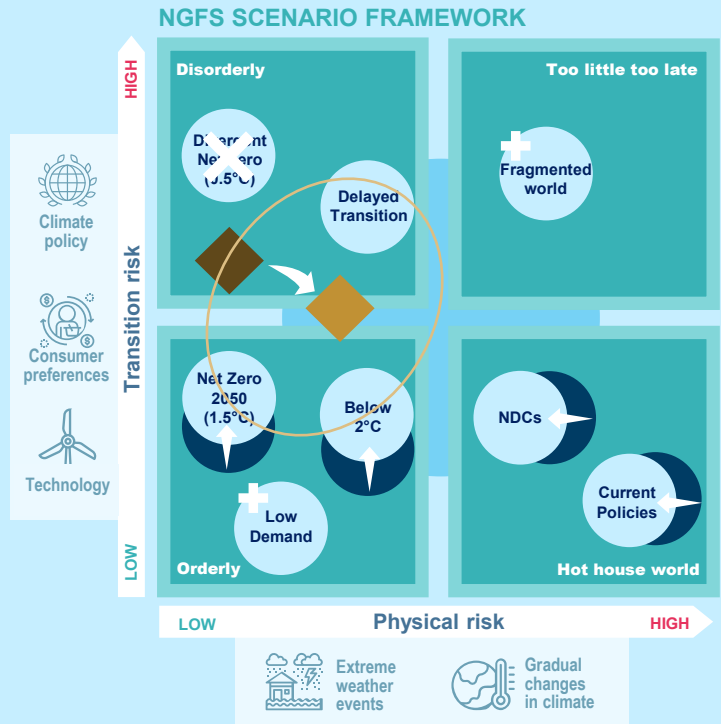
NGFS SCENARIO FRAMEWORK

HIGH

Transition risk

LOW

Climate policy

Consumer preferences

Technology

Disorderly

Divergent Net Zero (1.5°C)

Delayed Transition

Too little too late

Fragmented world

Net Zero 2050 (1.5°C)

Below 2°C

Low Demand

Orderly

NDCs

Current Policies

Hot house world

LOW

Physical risk

HIGH

Extreme weather events

Gradual changes in climate